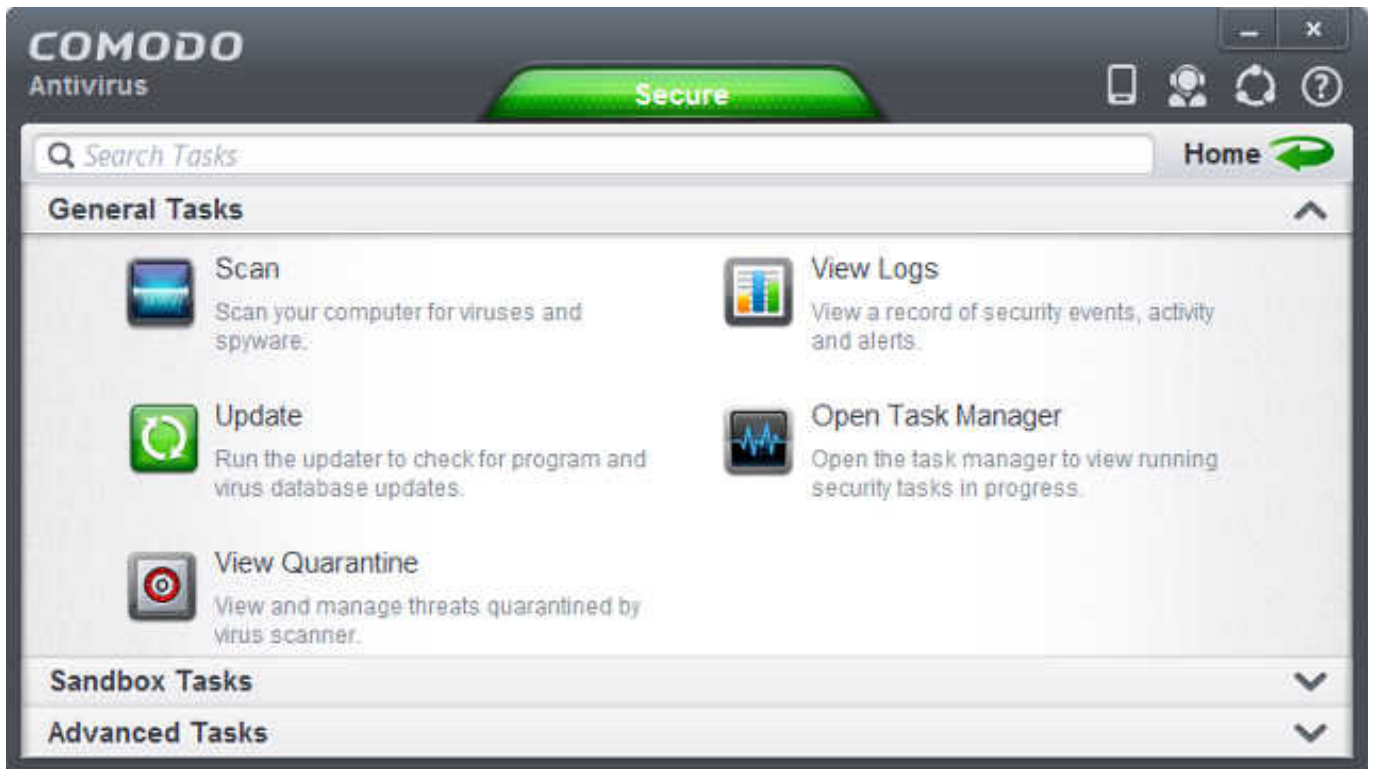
COMODO
Antivirus

Secure

Search Tasks

Home

General Tasks

Scan
Scan your computer for viruses and spyware.

View Logs
View a record of security events, activity and alerts.

Update
Run the updater to check for program and virus database updates.

Open Task Manager
Open the task manager to view running security tasks in progress.

View Quarantine
View and manage threats quarantined by virus scanner.

Sandbox Tasks

Advanced Tasks